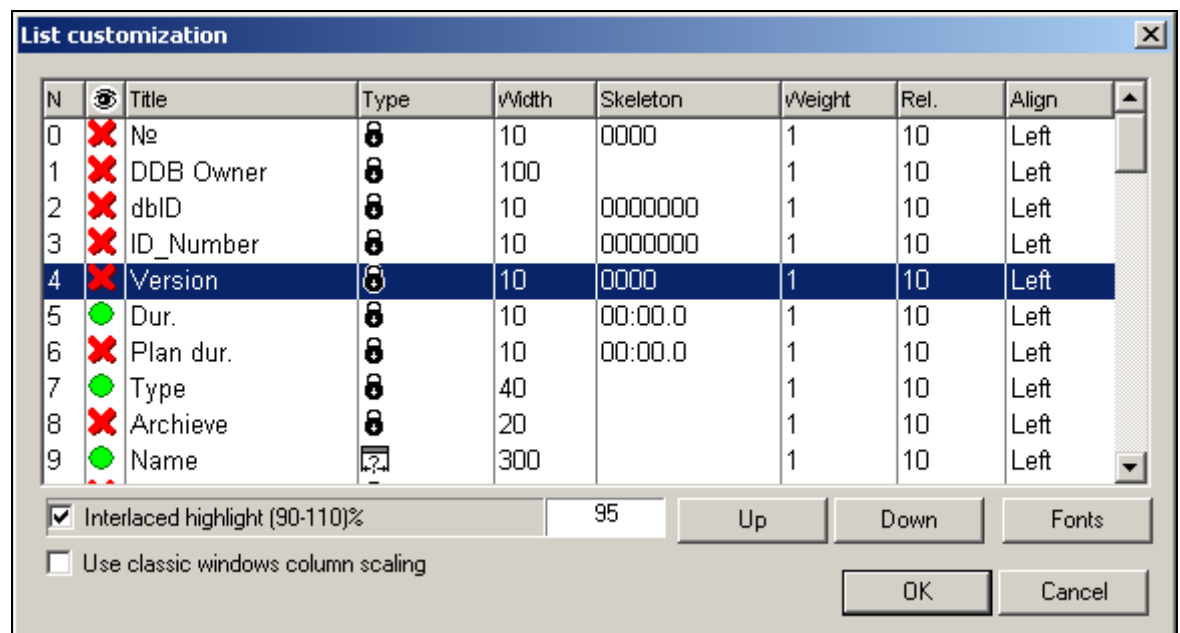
List customization

| N | | Title | Type | Width | Skeleton | Weight | Rel. | Align |
|---|---|---|---|---|---|---|---|---|
| 0 | | № | | 10 | 0000 | 1 | 10 | Left |
| 1 | | DDB Owner | | 100 | | 1 | 10 | Left |
| 2 | | dbID | | 10 | 0000000 | 1 | 10 | Left |
| 3 | | ID_Number | | 10 | 0000000 | 1 | 10 | Left |
| 4 | | Version | | 10 | 0000 | 1 | 10 | Left |
| 5 | | Dur. | | 10 | 00:00.0 | 1 | 10 | Left |
| 6 | | Plan dur. | | 10 | 00:00.0 | 1 | 10 | Left |
| 7 | | Type | | 40 | | 1 | 10 | Left |
| 8 | | Archieve | | 20 | | 1 | 10 | Left |
| 9 | | Name | | 300 | | 1 | 10 | Left |

Interlaced highlight (90-110)% 95 Up Down Fonts

Use classic windows column scaling

OK Cancel